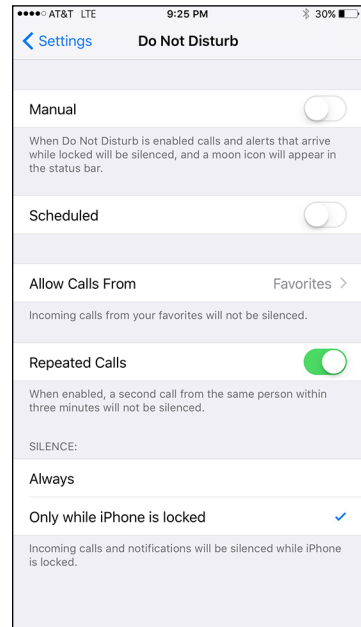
●●●●○ AT&T LTE 9:25 PM 30%

Settings Do Not Disturb

Manual

When Do Not Disturb is enabled calls and alerts that arrive while locked will be silenced, and a moon icon will appear in the status bar.

Scheduled

Allow Calls From Favorites

Incoming calls from your favorites will not be silenced.

Repeated Calls

When enabled, a second call from the same person within three minutes will not be silenced.

SILENCE:

Always

Only while iPhone is locked

Incoming calls and notifications will be silenced while iPhone is locked.